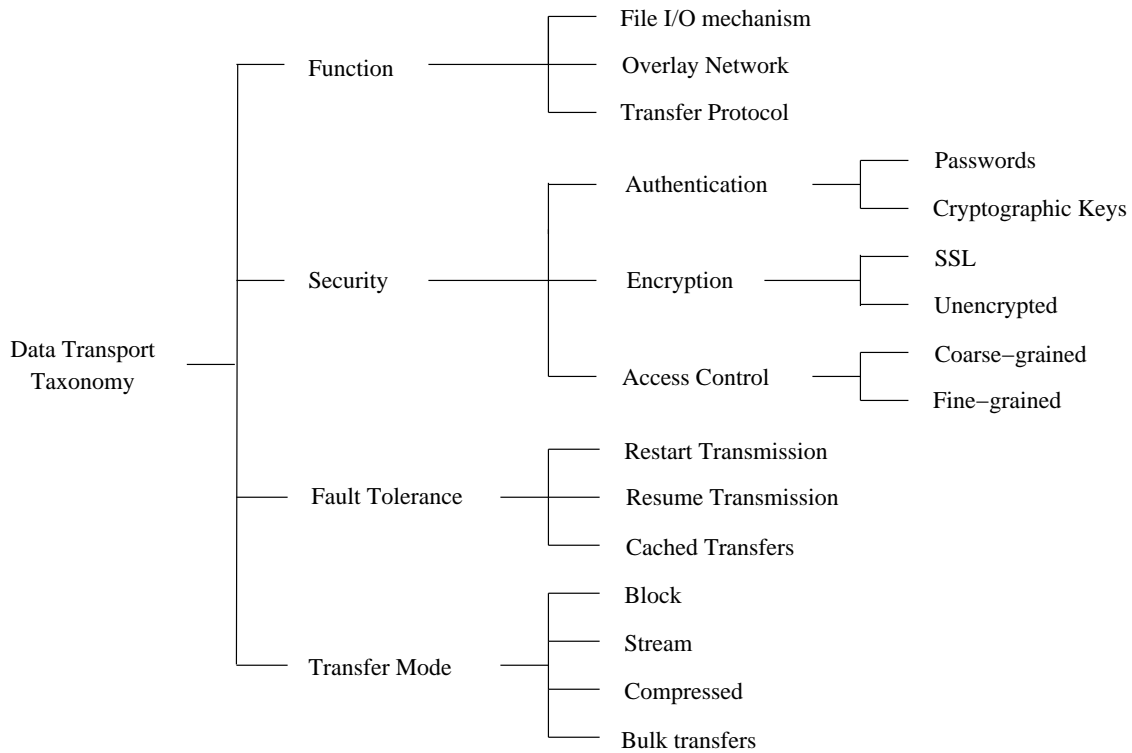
Data Transport Taxonomy

Function

File I/O mechanism

Overlay Network

Transfer Protocol

Security

Authentication

Passwords

Cryptographic Keys

Encryption

SSL

Unencrypted

Access Control

Coarse−grained

Fine−grained

Fault Tolerance

Restart Transmission

Resume Transmission

Cached Transfers

Transfer Mode

Block

Stream

Compressed

Bulk transfers